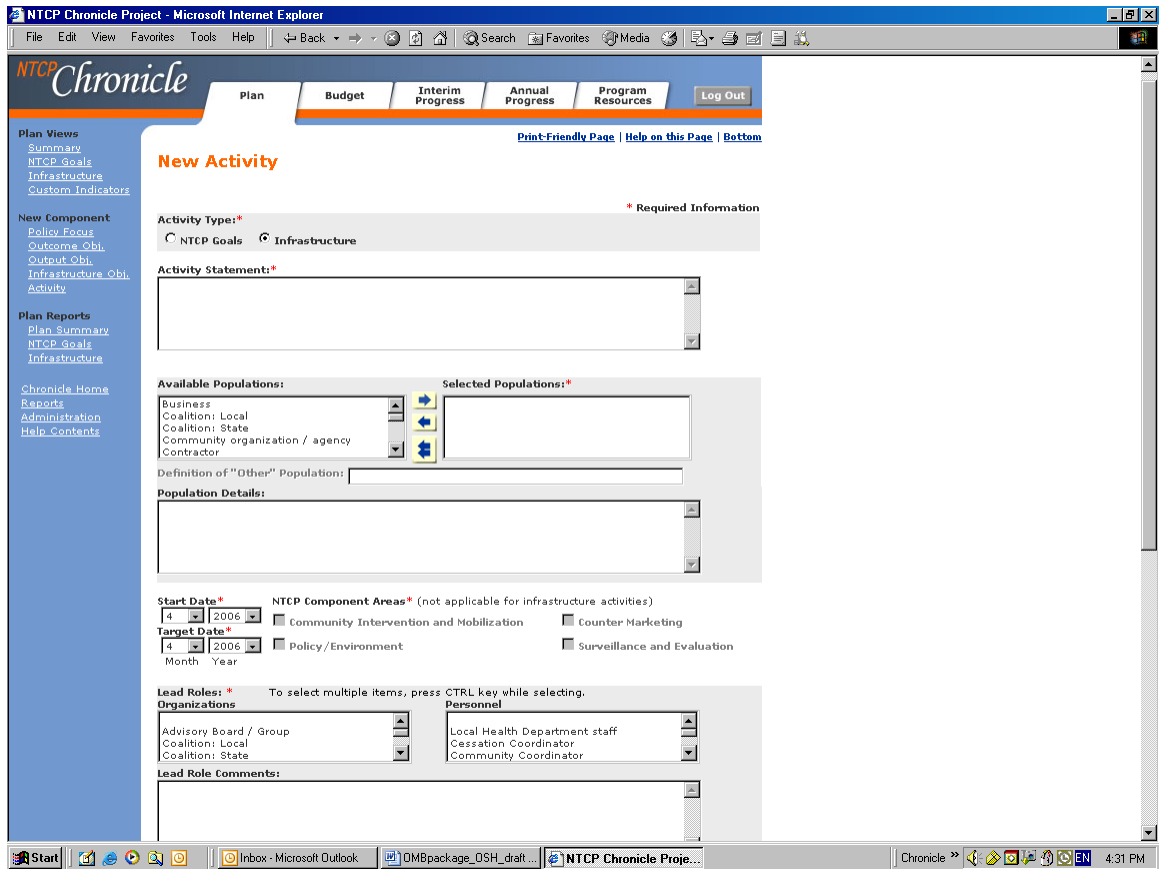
NTCP Chronicle Project - Microsoft Internet Explorer

File Edit View Favorites Tools Help Back Search Favorites Media

NTCP Chronicle

Plan | Budget | Interim Progress | Annual Progress | Program Resources | Log Out

Plan Views
Summary
NTCP Goals
Infrastructure
Custom Indicators

New Component
Policy Focus
Outcome Obj.
Output Obj.
Infrastructure Obj.
Activity

Plan Reports
Plan Summary
NTCP Goals
Infrastructure

Chronicle Home
Reports
Administration
Help Contents

Print-Friendly Page | Help on this Page | Bottom

New Activity

* Required Information

Activity Type:*
NTCP Goals Infrastructure

Activity Statement:*

Available Populations:
Business
Coalition: Local
Coalition: State
Community organization / agency
Contractor

Selected Populations:*

Definition of "Other" Population:

Population Details:

Start Date*
4 2006
Target Date*
4 2006
Month Year

NTCP Component Areas* (not applicable for infrastructure activities)
Community Intervention and Mobilization
Counter Marketing
Policy/Environment
Surveillance and Evaluation

Lead Roles: * To select multiple items, press CTRL key while selecting.
Organizations
Advisory Board / Group
Coalition: Local
Coalition: State

Personnel
Local Health Department staff
Cessation Coordinator
Community Coordinator

Lead Role Comments:

Start | Inbox - Microsoft Outlook | OMBpackage_OSH_draft ... | NTCP Chronicle Proje... | Chronicle | EN | 4:31 PM